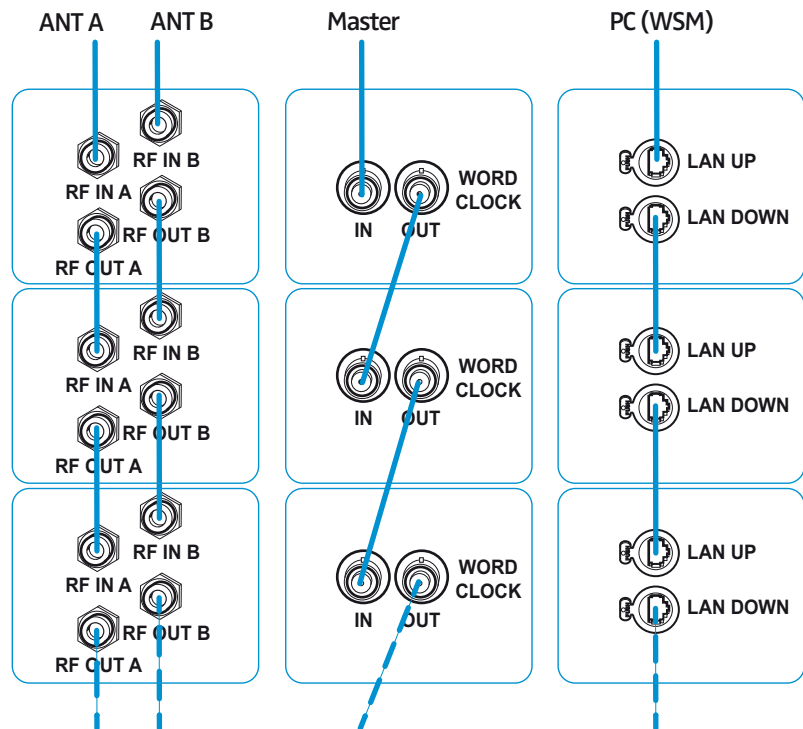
ANT A ANT B Master PC (WSM)

RF IN B
RF IN A
RF OUT B
RF OUT A

IN OUT WORD CLOCK

LAN UP
LAN DOWN

RF IN B
RF IN A
RF OUT B
RF OUT A

IN OUT WORD CLOCK

LAN UP
LAN DOWN

RF IN B
RF IN A
RF OUT B
RF OUT A

IN OUT WORD CLOCK

LAN UP
LAN DOWN